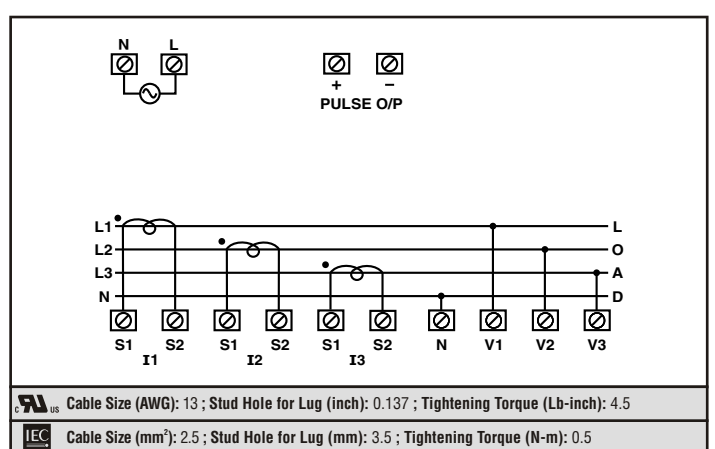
N L

+ −
PULSE O/P

L1
L2
L3
N

L
O
A
D

S1 S2 S1 S2 S1 S2 N V1 V2 V3
I1 I2 I3

c UL us Cable Size (AWG): 13 ; Stud Hole for Lug (inch): 0.137 ; Tightening Torque (Lb-inch): 4.5

IEC Cable Size (mm$^2$): 2.5 ; Stud Hole for Lug (mm): 3.5 ; Tightening Torque (N-m): 0.5